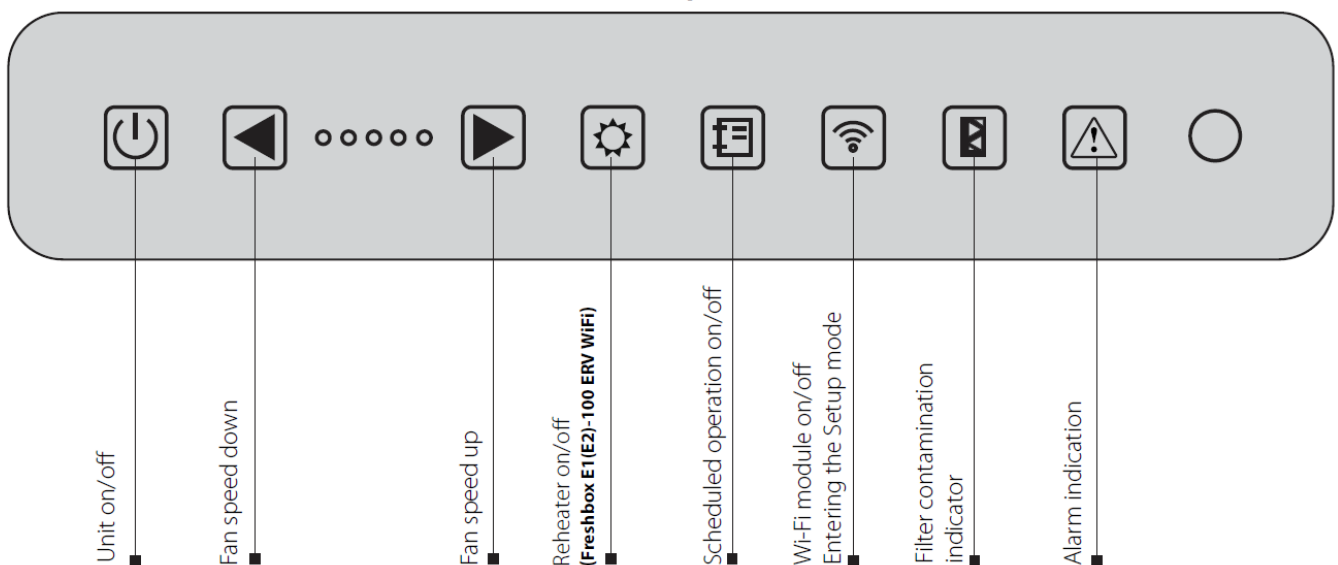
Unit on/off

Fan speed down

Fan speed up

Reheater on/off
(Freshbox E1(E2)-100 ERV WiFi)

Scheduled operation on/off

Wi-Fi module on/off
Entering the Setup mode

Filter contamination indicator

Alarm indication